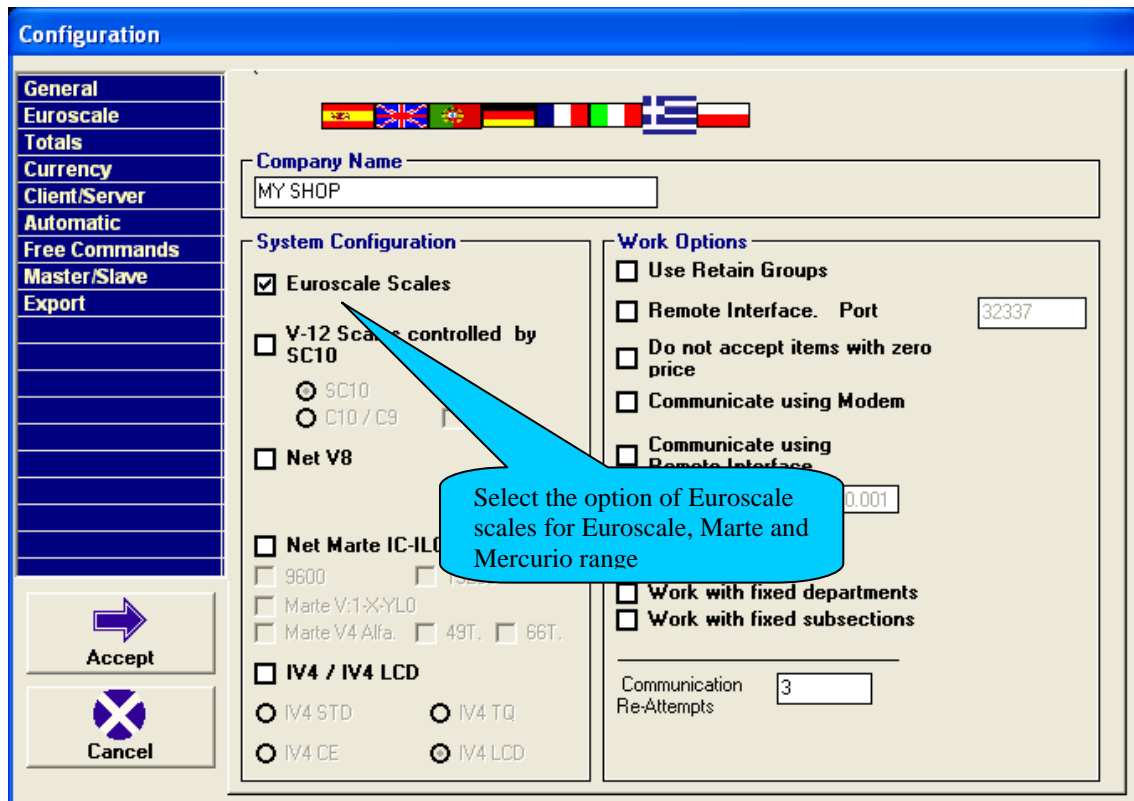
Configuration

General
Euroscale
Totals
Currency
Client/Server
Automatic
Free Commands
Master/Slave
Export

Accept

Cancel

Company Name
MY SHOP

System Configuration
☑ Euroscale Scales
☐ V-12 Sca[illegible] controlled by SC10
SC10
C10 / C9
☐ Net V8
☐ Net Marte IC-IL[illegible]
9600
Marte V:1-X-YL0
Marte V4 Alfa. 49T. 66T.
☐ IV4 / IV4 LCD
IV4 STD
IV4 TQ
IV4 CE
IV4 LCD

Work Options
☐ Use Retain Groups
☐ Remote Interface. Port 32337
☐ Do not accept items with zero price
☐ Communicate using Modem
☐ Communicate using Remote Interface
0.001
☐ Work with fixed departments
☐ Work with fixed subsections
Communication Re-Attempts 3

Select the option of Euroscale scales for Euroscale, Marte and Mercurio range